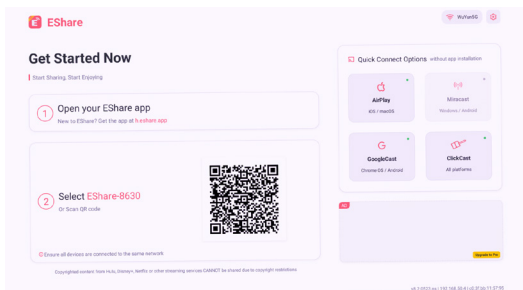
EShare

WyFee5G

Get Started Now

Start Sharing, Start Enjoying

1 Open your EShare app

New to EShare? Get the app at h.eshare.app

2 Select EShare-8630

Or Scan QR code

Ensure all devices are connected to the same network

Quick Connect Options without app installation

AirPlay
iOS / macOS

Miracast
Windows / Android

GoogleCast
ChromeOS / Android

ClickCast
All platforms

AD

Upgrade to Pro

Copyrighted content from Hulu, Disney+, Netflix or other streaming services CANNOT be shared due to copyright restrictions

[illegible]